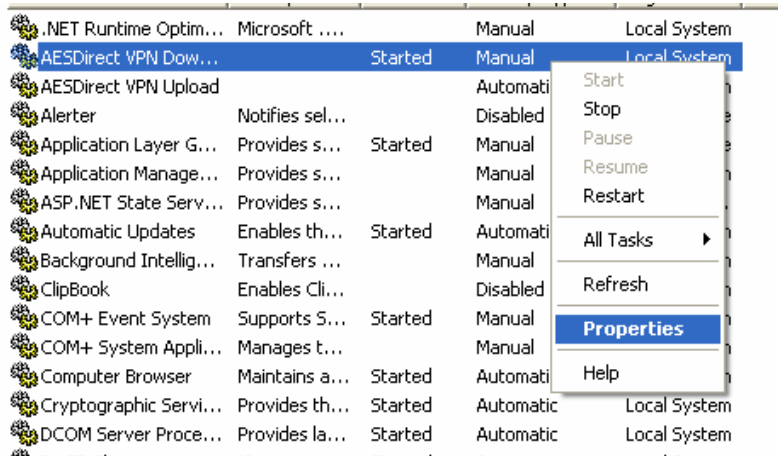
| | | | |
|---|---|---|---|---|
| .NET Runtime Optim... | Microsoft .... | | Manual | Local System |
| AESDirect VPN Dow... | | Started | Manual | Local System |
| AESDirect VPN Upload | | | Automati | |
| Alerter | Notifies sel... | | Disabled | |
| Application Layer G... | Provides s... | Started | Manual | |
| Application Manage... | Provides s... | | Manual | |
| ASP.NET State Serv... | Provides s... | | Manual | |
| Automatic Updates | Enables th... | Started | Automati | |
| Background Intellig... | Transfers ... | | Manual | |
| ClipBook | Enables Cli... | | Disabled | |
| COM+ Event System | Supports S... | Started | Manual | |
| COM+ System Appli... | Manages t... | | Manual | |
| Computer Browser | Maintains a... | Started | Automati | |
| Cryptographic Servi... | Provides th... | Started | Automatic | Local System |
| DCOM Server Proce... | Provides la... | Started | Automatic | Local System |

Start
Stop
Pause
Resume
Restart
All Tasks
Refresh
Properties
Help